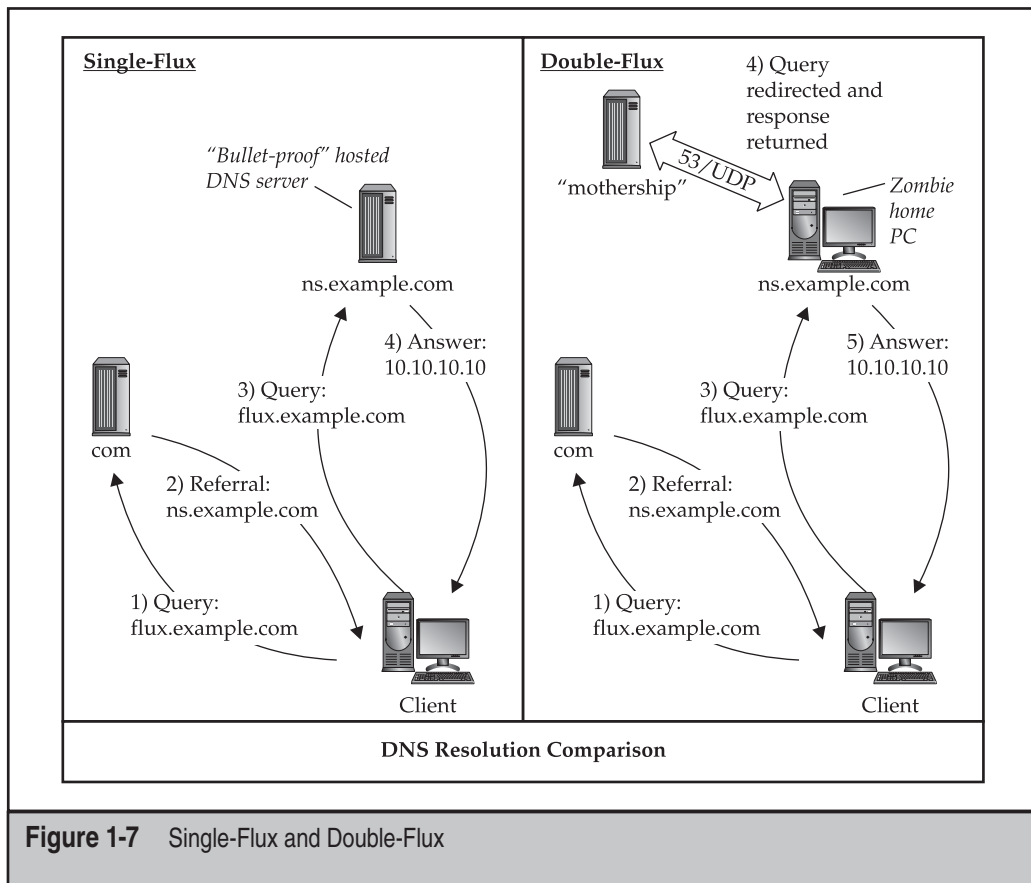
Single-Flux

"Bullet-proof" hosted DNS server

ns.example.com

4) Answer: 10.10.10.10

3) Query: flux.example.com

com

2) Referral: ns.example.com

1) Query: flux.example.com

Client

Double-Flux

4) Query redirected and response returned

53/UDP

"mothership"

Zombie home PC

ns.example.com

5) Answer: 10.10.10.10

3) Query: flux.example.com

com

2) Referral: ns.example.com

1) Query: flux.example.com

Client

DNS Resolution Comparison

Figure 1-7 Single-Flux and Double-Flux